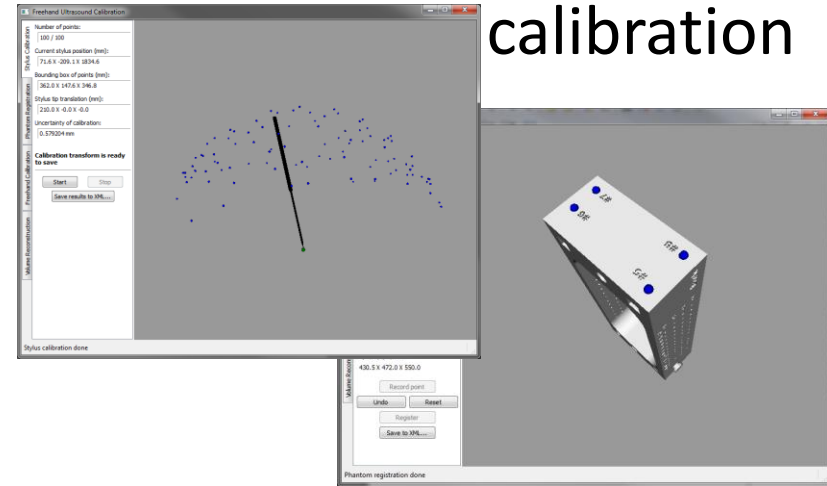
calibration

Freehand Ultrasound Calibration

Stylus Calibration
Phantom Registration
Freehand Calibration
Volume Reconstruction

Number of points:
100 / 100
Current stylus position (mm):
71.6 X -209.1 X 1834.6
Bounding box of points (mm):
362.0 X 147.6 X 346.8
Stylus tip translation (mm):
210.0 X -0.0 X -0.0
Uncertainty of calibration:
0.579204 mm

Calibration transform is ready to save

Start
Stop
Save results to XML...

Stylus calibration done

#8
#6
#5
#4

Volume Recon
430.5 X 472.0 X 550.0
Record point
Undo
Reset
Register
Save to XML...

Phantom registration done